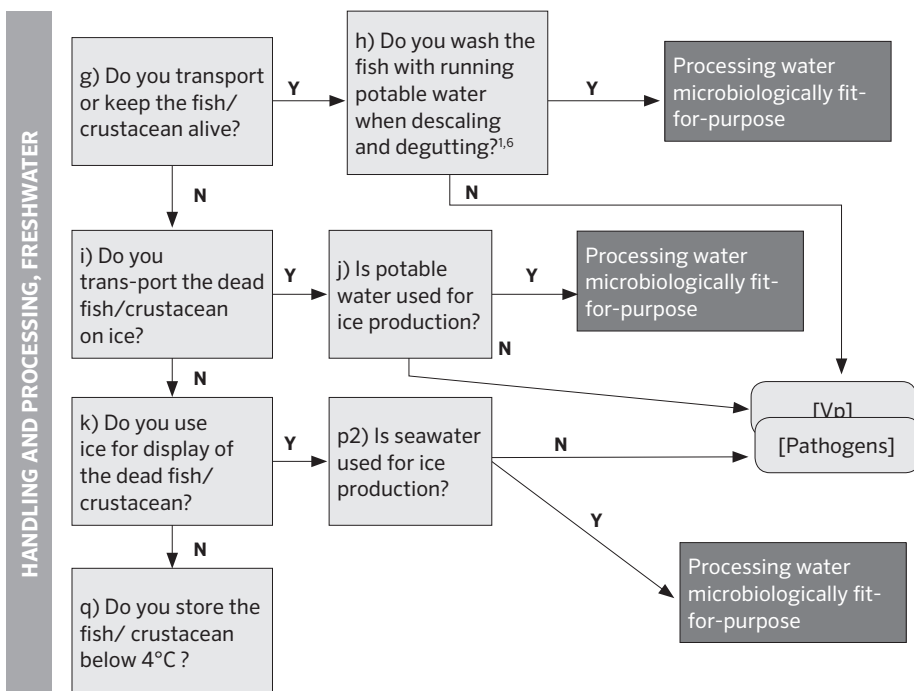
HANDLING AND PROCESSING, FRESHWATER

g) Do you transport or keep the fish/ crustacean alive?

Y

h) Do you wash the fish with running potable water when descaling and degutting?$^{1,6}$

Y

Processing water microbiologically fit-for-purpose

N

N

i) Do you trans-port the dead fish/crustacean on ice?

Y

j) Is potable water used for ice production?

Y

Processing water microbiologically fit-for-purpose

N

N

[Vp]

k) Do you use ice for display of the dead fish/ crustacean?

Y

p2) Is seawater used for ice production?

N

[Pathogens]

Y

N

Processing water microbiologically fit-for-purpose

q) Do you store the fish/ crustacean below 4°C ?